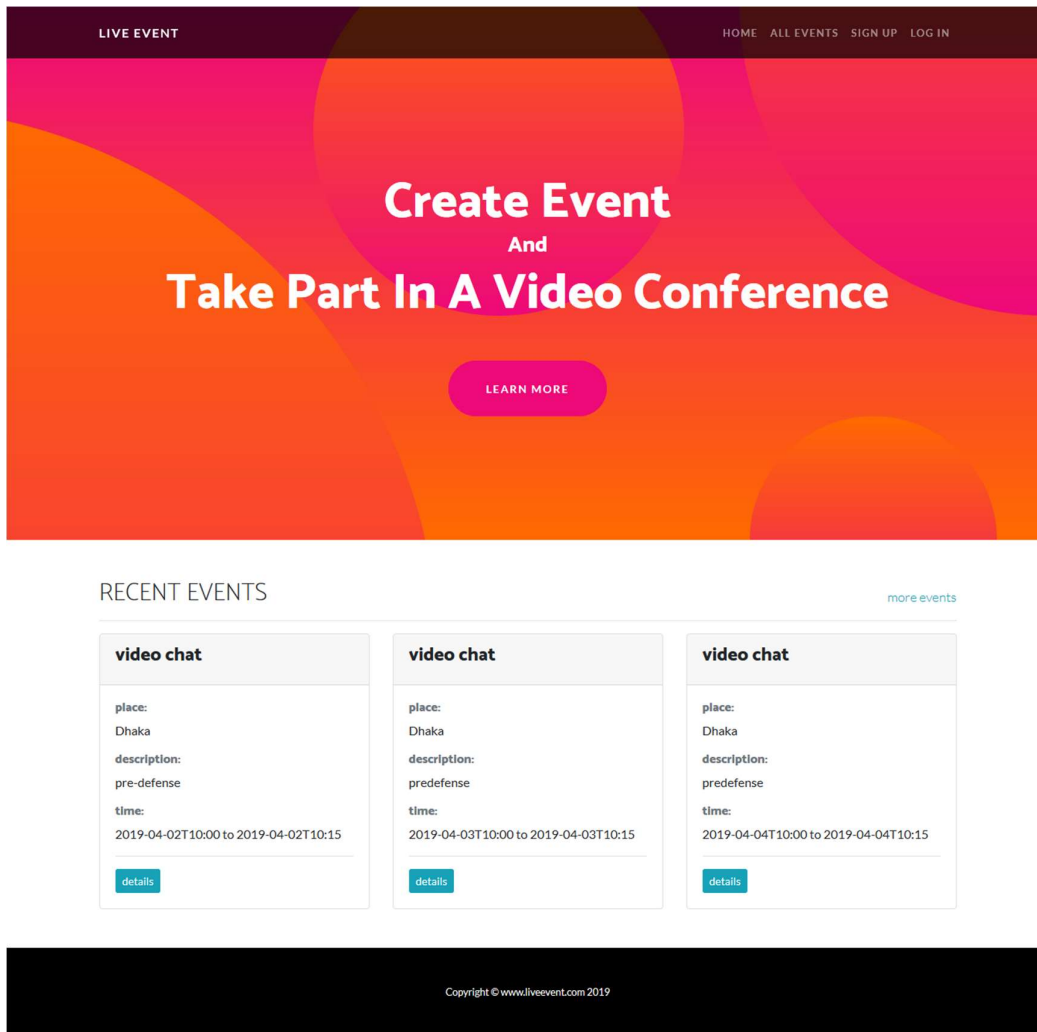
LIVE EVENT

HOME ALL EVENTS SIGN UP LOG IN

Create Event
And
Take Part In A Video Conference

LEARN MORE

RECENT EVENTS

more events

video chat

place:
Dhaka
description:
pre-defense
time:
2019-04-02T10:00 to 2019-04-02T10:15

details

video chat

place:
Dhaka
description:
predefense
time:
2019-04-03T10:00 to 2019-04-03T10:15

details

video chat

place:
Dhaka
description:
predefense
time:
2019-04-04T10:00 to 2019-04-04T10:15

details

Copyright © www.liveevent.com 2019